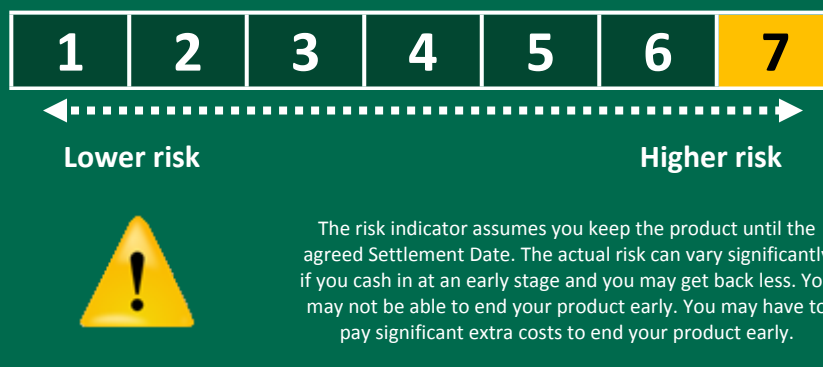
| 1 | 2 | 3 | 4 | 5 | 6 | 7 |
|---|---|---|---|---|---|---|

Lower risk

Higher risk

The risk indicator assumes you keep the product until the agreed Settlement Date. The actual risk can vary significantl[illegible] if you cash in at an early stage and you may get back less. Yo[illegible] may not be able to end your product early. You may have to pay significant extra costs to end your product early.